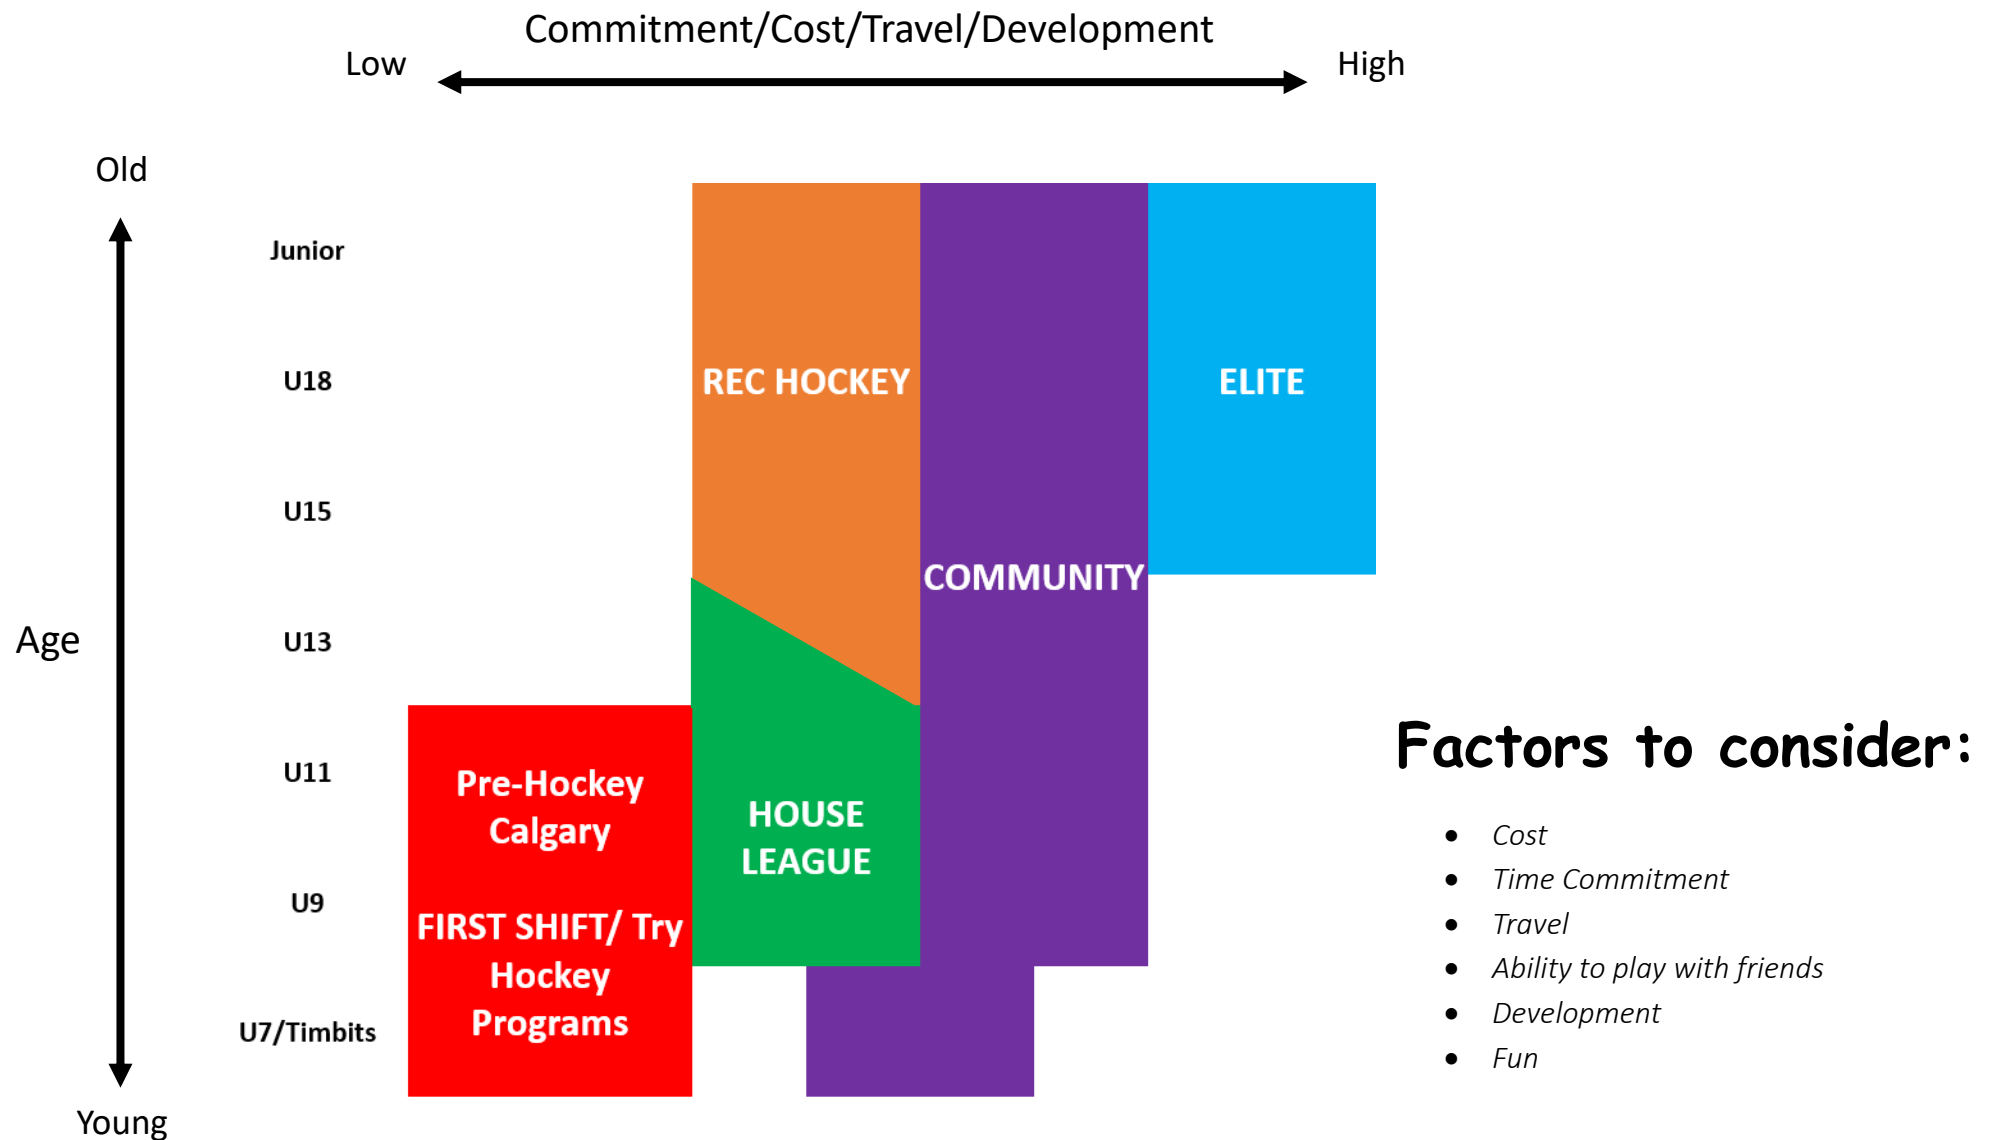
Commitment/Cost/Travel/Development

Low

High

Old

Age

Young

Junior

U18

U15

U13

U11

U9

U7/Timbits

REC HOCKEY

COMMUNITY

ELITE

HOUSE LEAGUE

Pre-Hockey Calgary

FIRST SHIFT/ Try Hockey Programs

Factors to consider:

- Cost
- Time Commitment
- Travel
- Ability to play with friends
- Development
- Fun